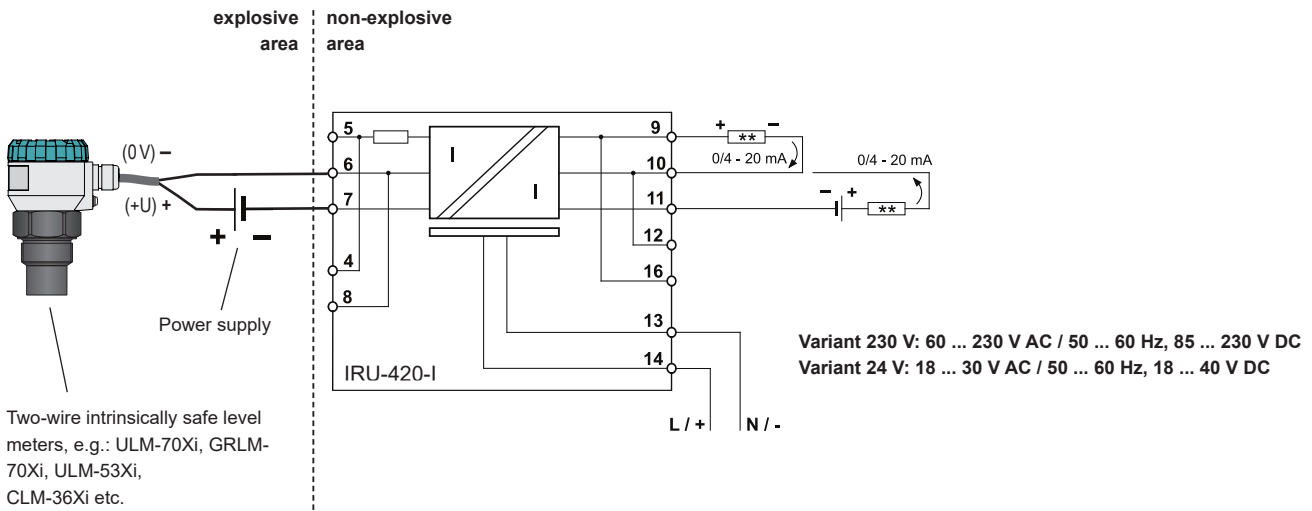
explosive area

non-explosive area

(0 V) –

(+U) +

+ –

Power supply

Two-wire intrinsically safe level meters, e.g.: ULM-70Xi, GRLM-70Xi, ULM-53Xi, CLM-36Xi etc.

5
6
7
4
8

I

I

IRU-420-I

9
10
11
12
16
13
14

+ ** –
0/4 - 20 mA

0/4 - 20 mA
– + **

L / +
N / -

Variant 230 V: 60 ... 230 V AC / 50 ... 60 Hz, 85 ... 230 V DC
Variant 24 V: 18 ... 30 V AC / 50 ... 60 Hz, 18 ... 40 V DC